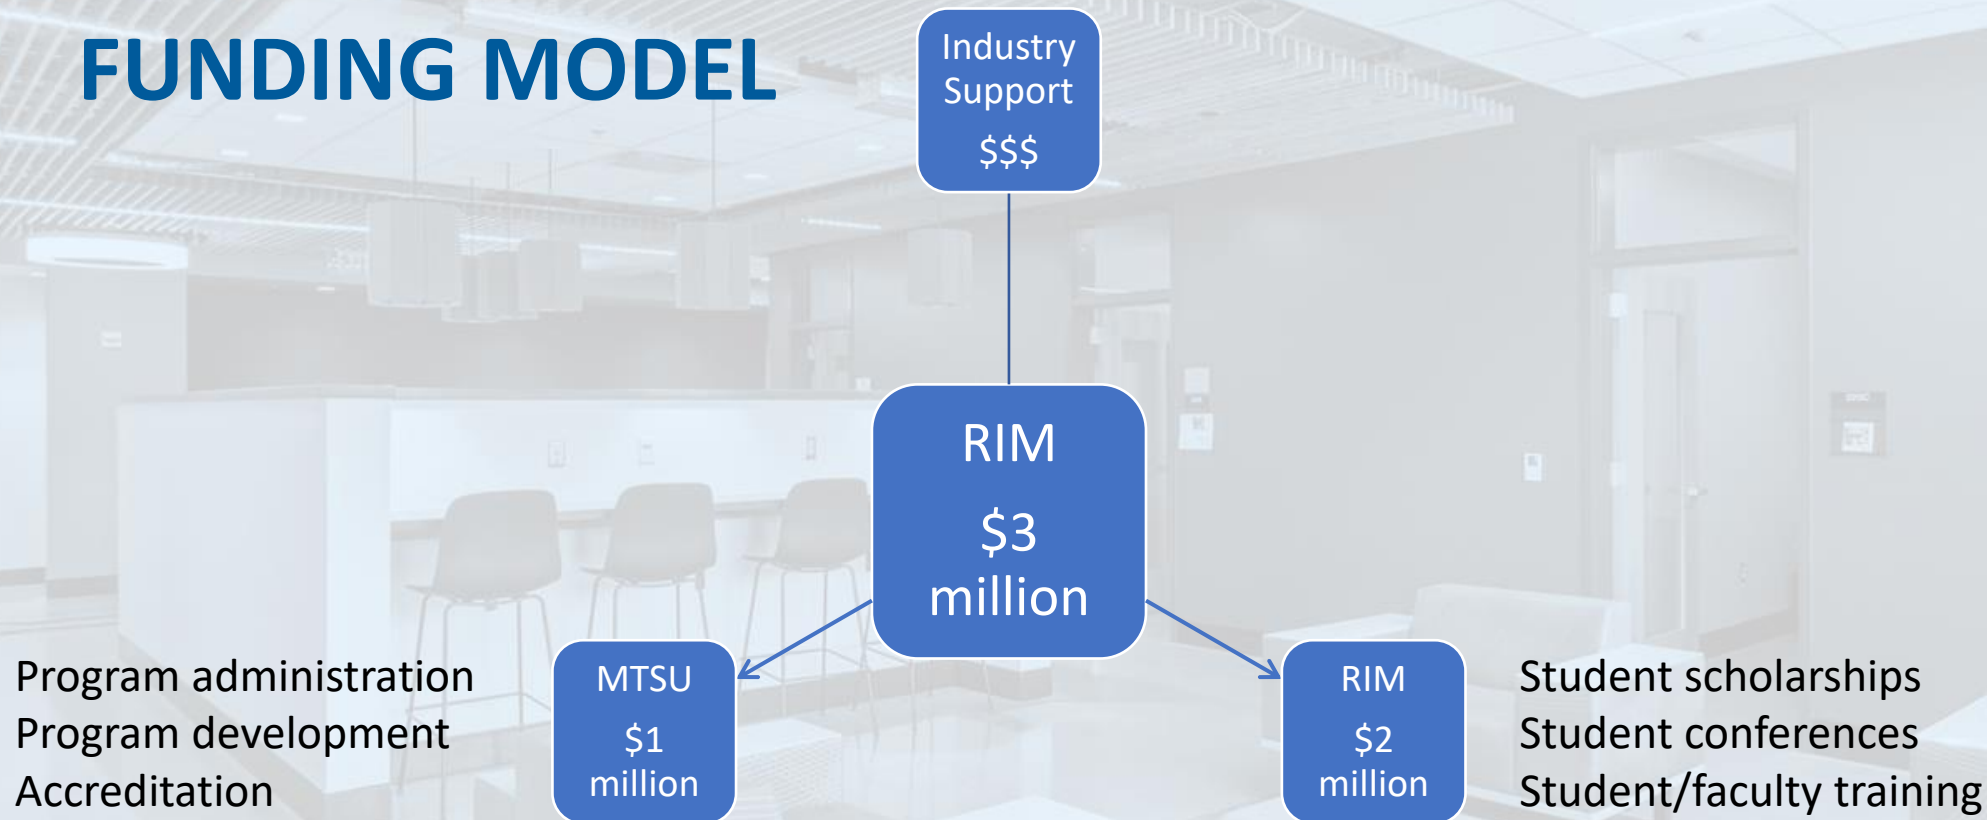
FUNDING MODEL

Industry Support
$$$

RIM
$3 million

Program administration
Program development
Accreditation

MTSU
$1 million

RIM
$2 million

Student scholarships
Student conferences
Student/faculty training